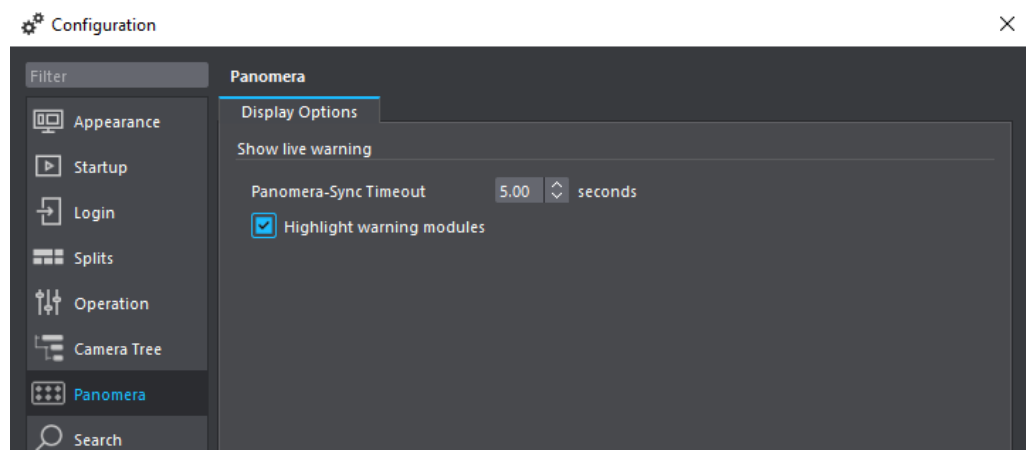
Configuration

Filter

Appearance

Startup

Login

Splits

Operation

Camera Tree

Panomera

Search

Panomera

Display Options

Show live warning

Panomera-Sync Timeout 5.00 seconds

Highlight warning modules